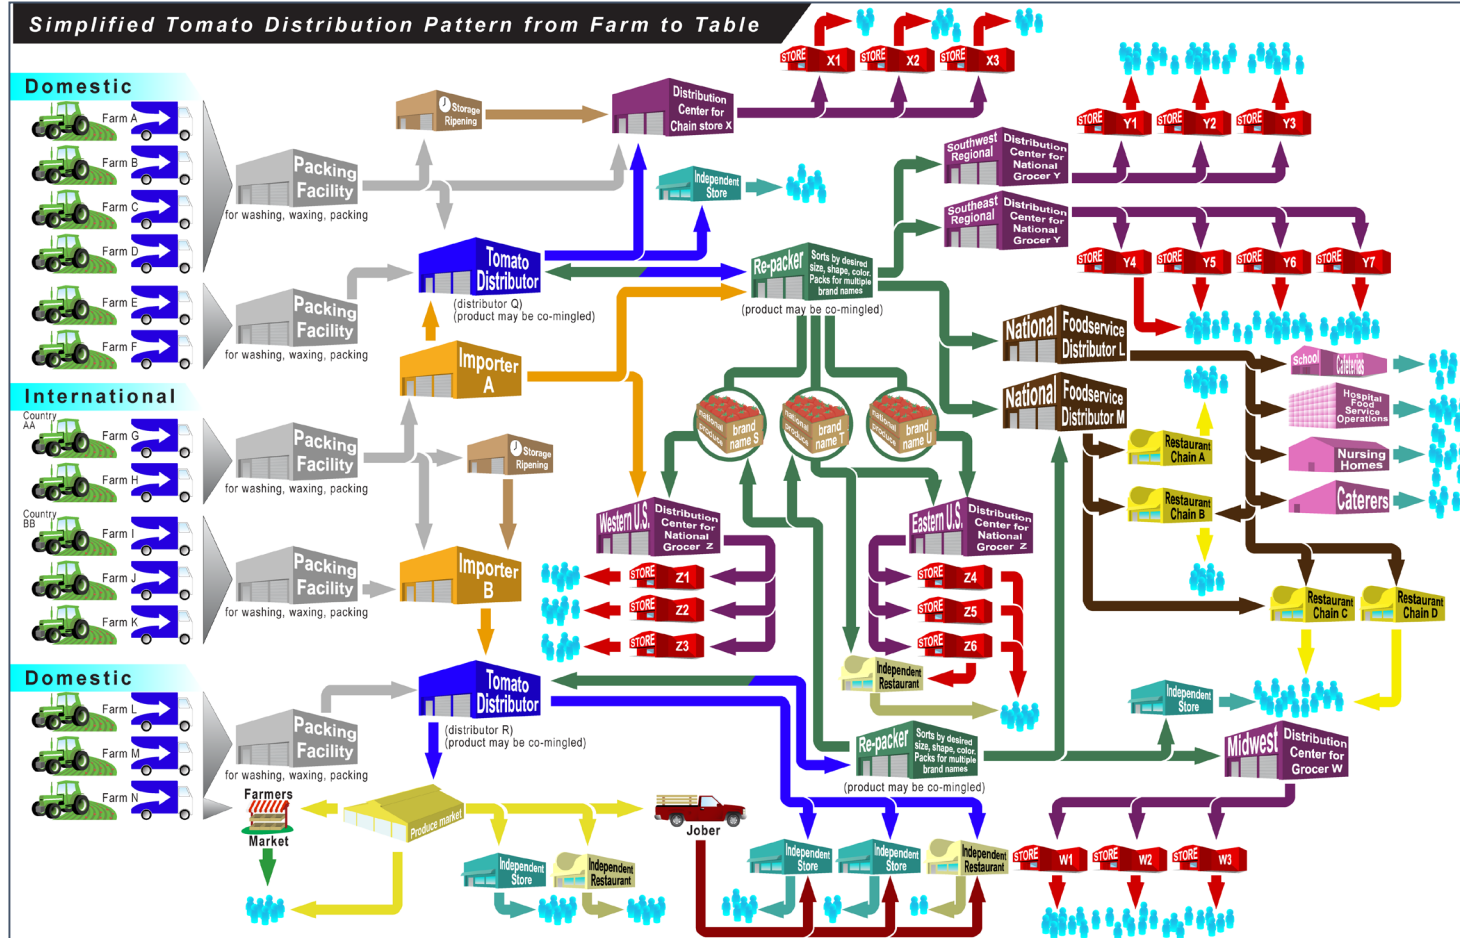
Simplified Tomato Distribution Pattern from Farm to Table

Domestic
Farm A
Farm B
Farm C
Farm D
Farm E
Farm F

International
Country AA
Farm G
Farm H
Country BB
Farm I
Farm J
Farm K

Domestic
Farm L
Farm M
Farm N

Packing Facility
for washing, waxing, packing
Packing Facility
for washing, waxing, packing
Packing Facility
for washing, waxing, packing
Packing Facility
for washing, waxing, packing
Packing Facility
for washing, waxing, packing

Storage Ripening
Storage Ripening

Distribution Center for Chain store X
STORE X1
STORE X2
STORE X3

Independent Store

Tomato Distributor
(distributor Q)
(product may be co-mingled)

Importer A
Importer B

Re-packer
Sorts by desired size, shape, color. Packs for multiple brand names
(product may be co-mingled)

Southwest Regional Distribution Center for National Grocer Y
Southeast Regional Distribution Center for National Grocer Y
STORE Y1
STORE Y2
STORE Y3
STORE Y4
STORE Y5
STORE Y6
STORE Y7

National Foodservice Distributor L
National Foodservice Distributor M

national produce brand name S
national produce brand name T
national produce brand name U

Western U.S. Distribution Center for National Grocer Z
STORE Z1
STORE Z2
STORE Z3

Eastern U.S. Distribution Center for National Grocer Z
STORE Z4
STORE Z5
STORE Z6

Independent Restaurant

School Cafeterias
Hospital Food Service Operations
Nursing Homes
Caterers

Restaurant Chain A
Restaurant Chain B
Restaurant Chain C
Restaurant Chain D

Tomato Distributor
(distributor R)
(product may be co-mingled)

Re-packer
Sorts by desired size, shape, color. Packs for multiple brand names
(product may be co-mingled)

Independent Store

Midwest Distribution Center for Grocer W
STORE W1
STORE W2
STORE W3

Farmers Market
Produce market
Independent Store
Independent Restaurant
Jober
Independent Store
Independent Store
Independent Restaurant